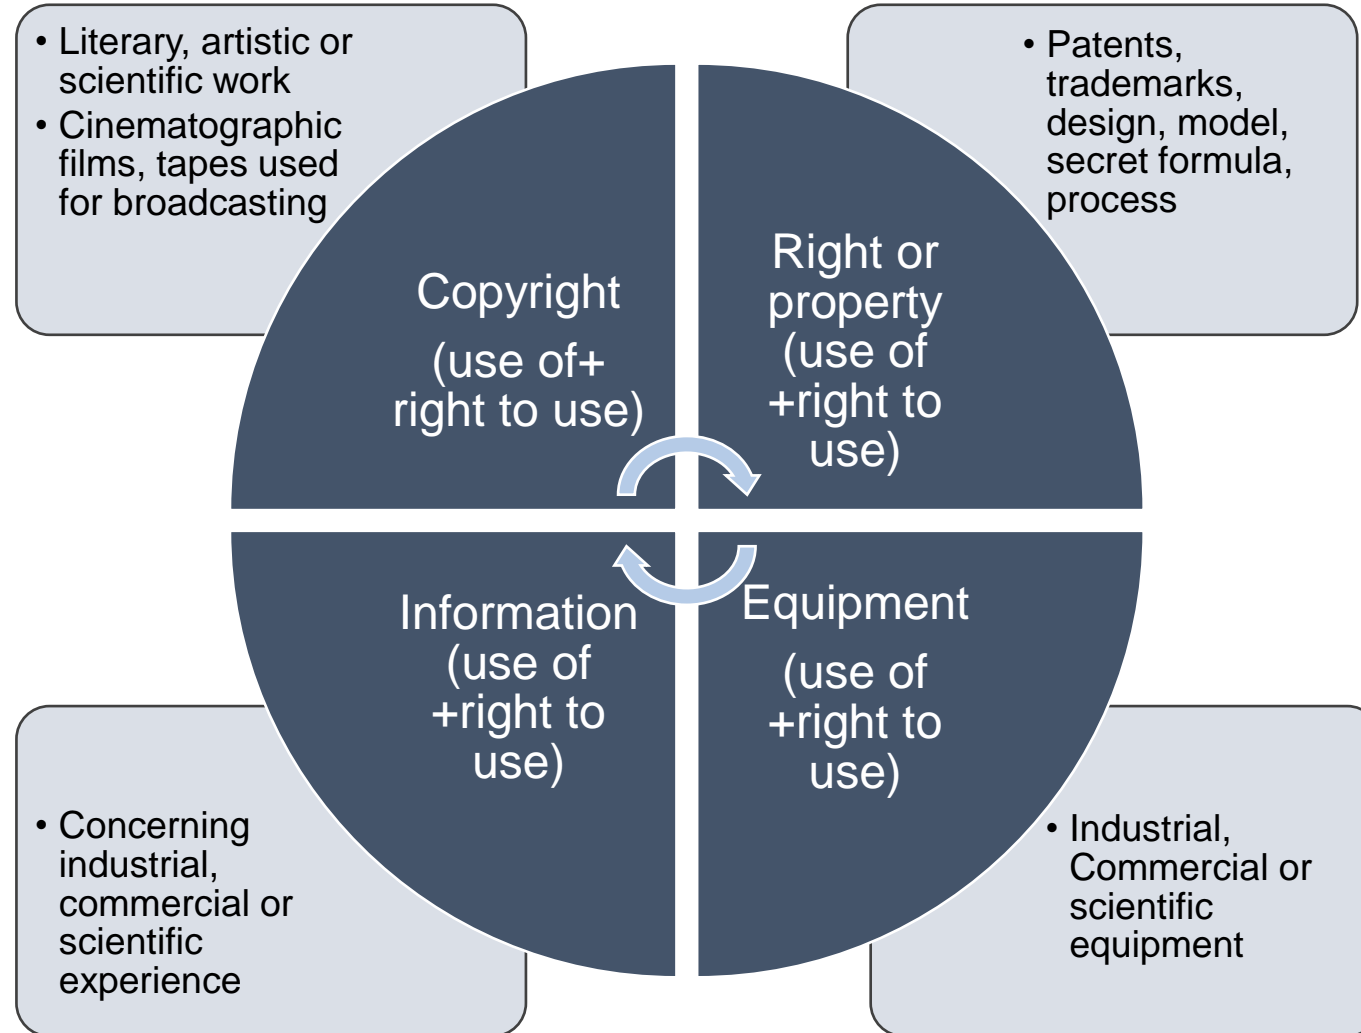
• Literary, artistic or scientific work
• Cinematographic films, tapes used for broadcasting

• Patents, trademarks, design, model, secret formula, process

Copyright
(use of+ right to use)

Right or property (use of +right to use)

Information (use of +right to use)

Equipment
(use of +right to use)

• Concerning industrial, commercial or scientific experience

• Industrial, Commercial or scientific equipment